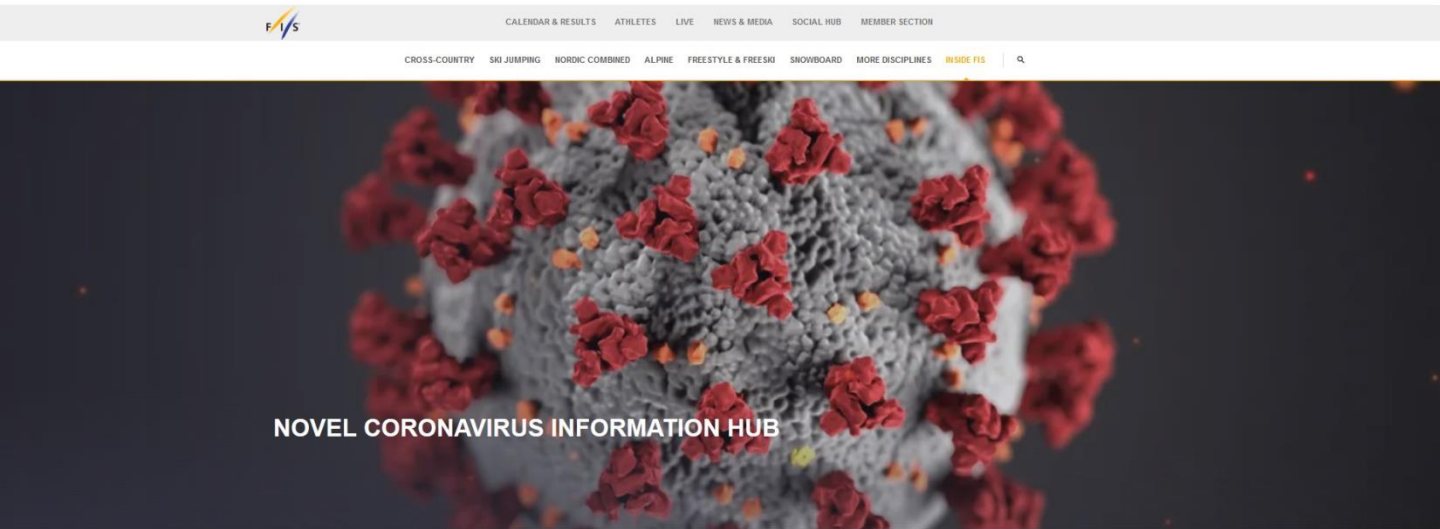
FIS

CALENDAR & RESULTS ATHLETES LIVE NEWS & MEDIA SOCIAL HUB MEMBER SECTION

CROSS-COUNTRY SKI JUMPING NORDIC COMBINED ALPINE FREESTYLE & FREESKI SNOWBOARD MORE DISCIPLINES INSIDE FIS

NOVEL CORONAVIRUS INFORMATION HUB